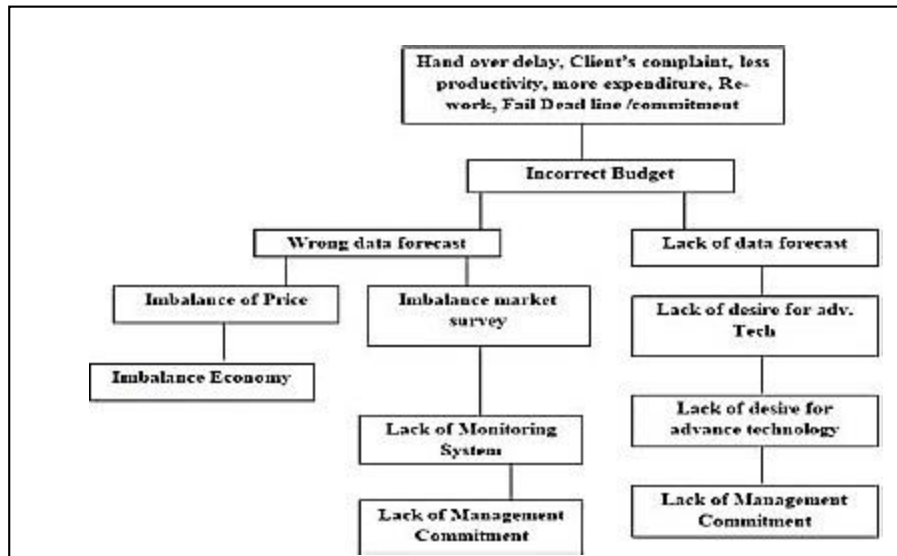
Hand over delay, Client's complaint, less productivity, more expenditure, Rework, Fail Dead line /commitment

Incorrect Budget

Wrong data forecast

Lack of data forecast

Imbalance of Price

Imbalance market survey

Lack of desire for adv. Tech

Imbalance Economy

Lack of Monitoring System

Lack of desire for advance technology

Lack of Management Commitment

Lack of Management Commitment